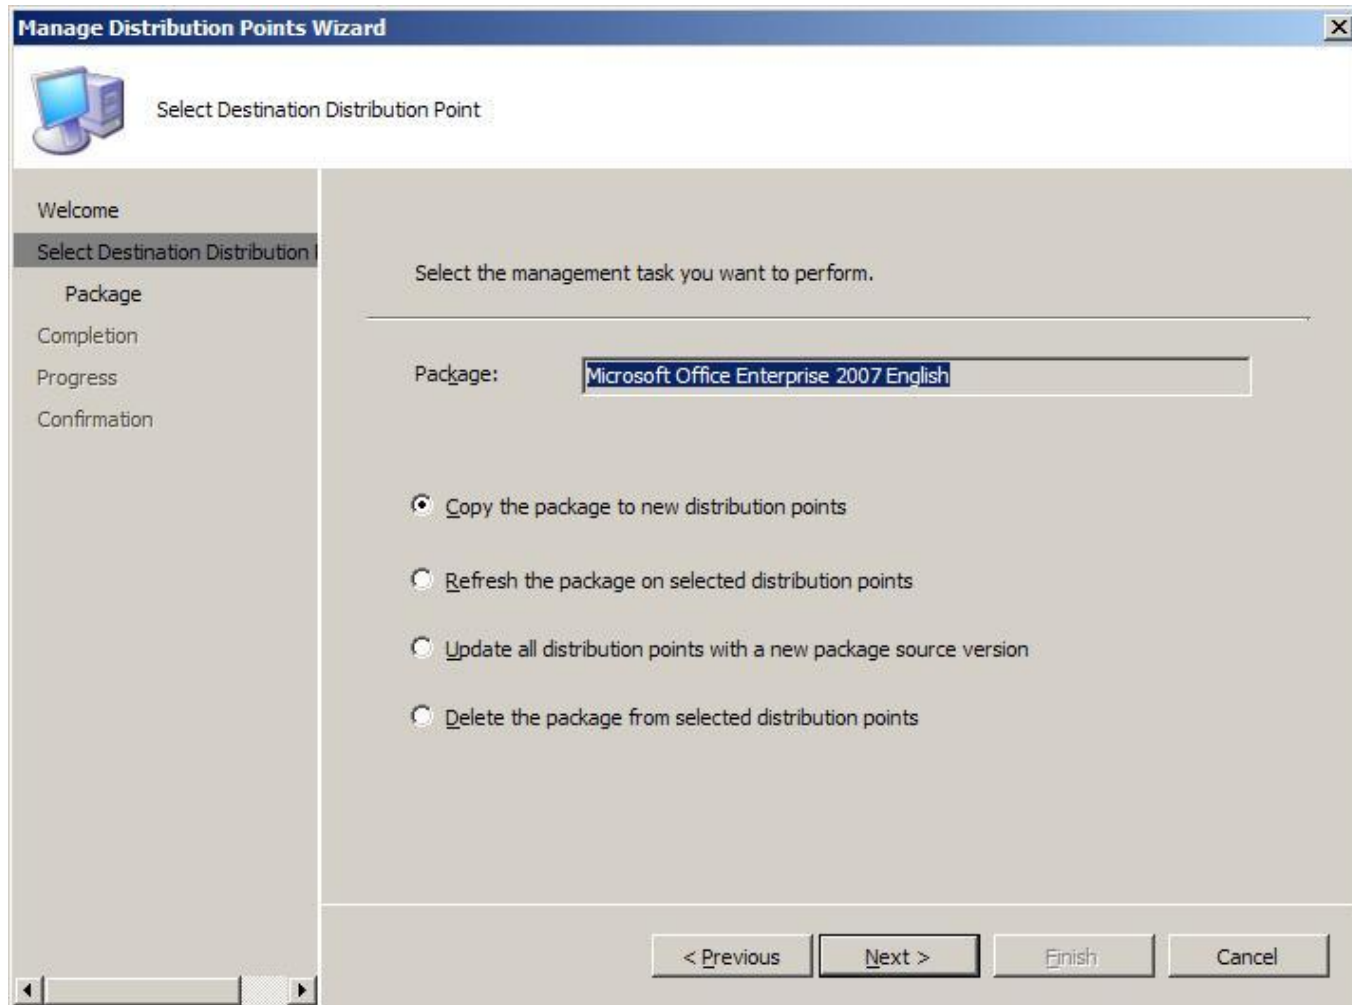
Manage Distribution Points Wizard

Select Destination Distribution Point

Welcome
Select Destination Distribution
Package
Completion
Progress
Confirmation

Select the management task you want to perform.

Package: Microsoft Office Enterprise 2007 English

Copy the package to new distribution points

Refresh the package on selected distribution points

Update all distribution points with a new package source version

Delete the package from selected distribution points

< Previous
Next >
Finish
Cancel